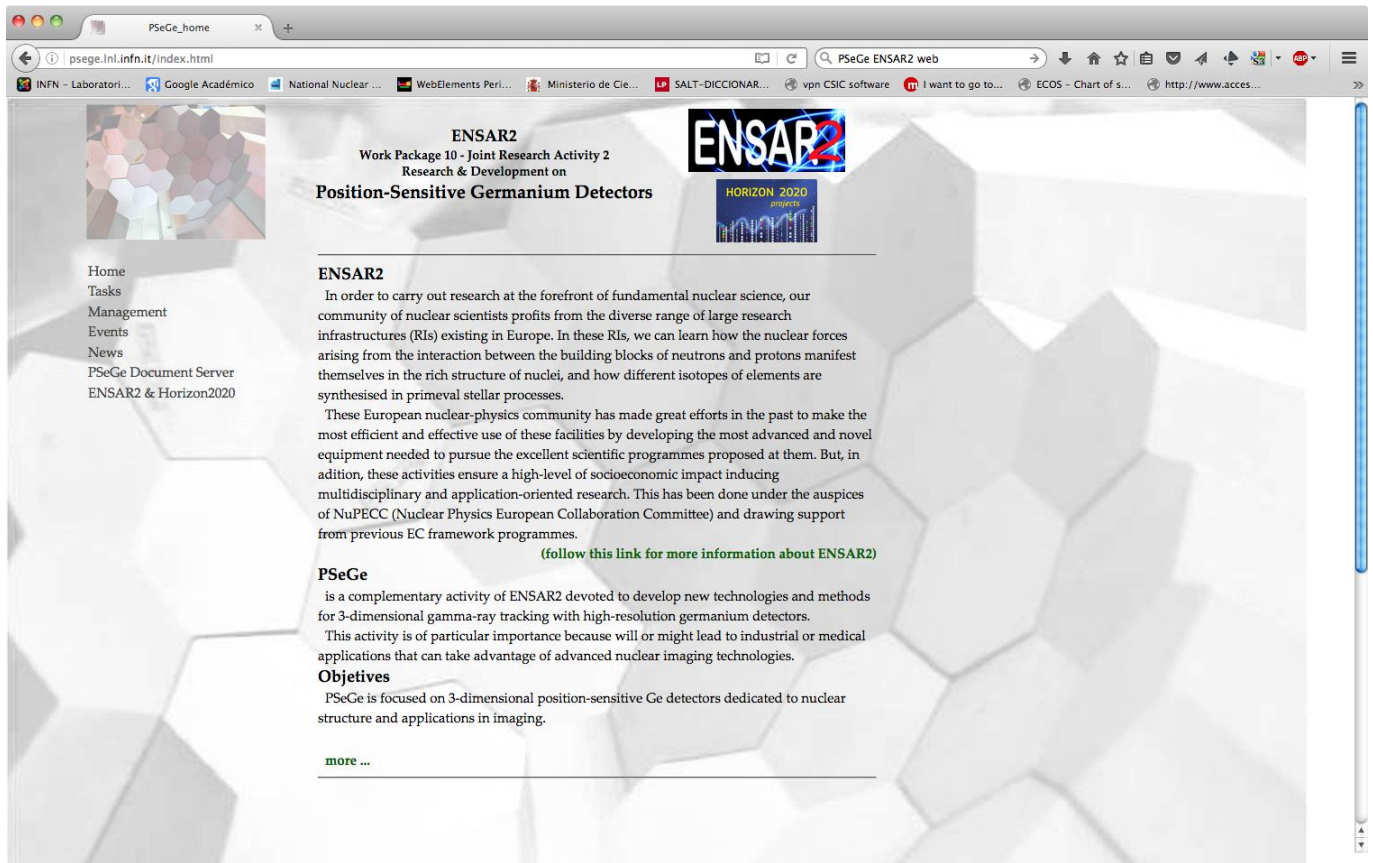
PSeGe_home
psege.lnl.infn.it/index.html
PSeGe ENSAR2 web
INFN – Laboratori... Google Académico National Nuclear ... WebElements Peri... Ministerio de Cie... SALT-DICCIONAR... vpn CSIC software I want to go to... ECOS - Chart of s... http://www.acces...

ENSAR2
Work Package 10 - Joint Research Activity 2
Research & Development on
Position-Sensitive Germanium Detectors

ENSAR2
HORIZON 2020 projects

Home
Tasks
Management
Events
News
PSeGe Document Server
ENSAR2 & Horizon2020

ENSAR2
In order to carry out research at the forefront of fundamental nuclear science, our community of nuclear scientists profits from the diverse range of large research infrastructures (RIs) existing in Europe. In these RIs, we can learn how the nuclear forces arising from the interaction between the building blocks of neutrons and protons manifest themselves in the rich structure of nuclei, and how different isotopes of elements are synthesised in primeval stellar processes.
These European nuclear-physics community has made great efforts in the past to make the most efficient and effective use of these facilities by developing the most advanced and novel equipment needed to pursue the excellent scientific programmes proposed at them. But, in adition, these activities ensure a high-level of socioeconomic impact inducing multidisciplinary and application-oriented research. This has been done under the auspices of NuPECC (Nuclear Physics European Collaboration Committee) and drawing support from previous EC framework programmes.
(follow this link for more information about ENSAR2)

PSeGe
is a complementary activity of ENSAR2 devoted to develop new technologies and methods for 3-dimensional gamma-ray tracking with high-resolution germanium detectors.
This activity is of particular importance because will or might lead to industrial or medical applications that can take advantage of advanced nuclear imaging technologies.

Objetives
PSeGe is focused on 3-dimensional position-sensitive Ge detectors dedicated to nuclear structure and applications in imaging.

more ...